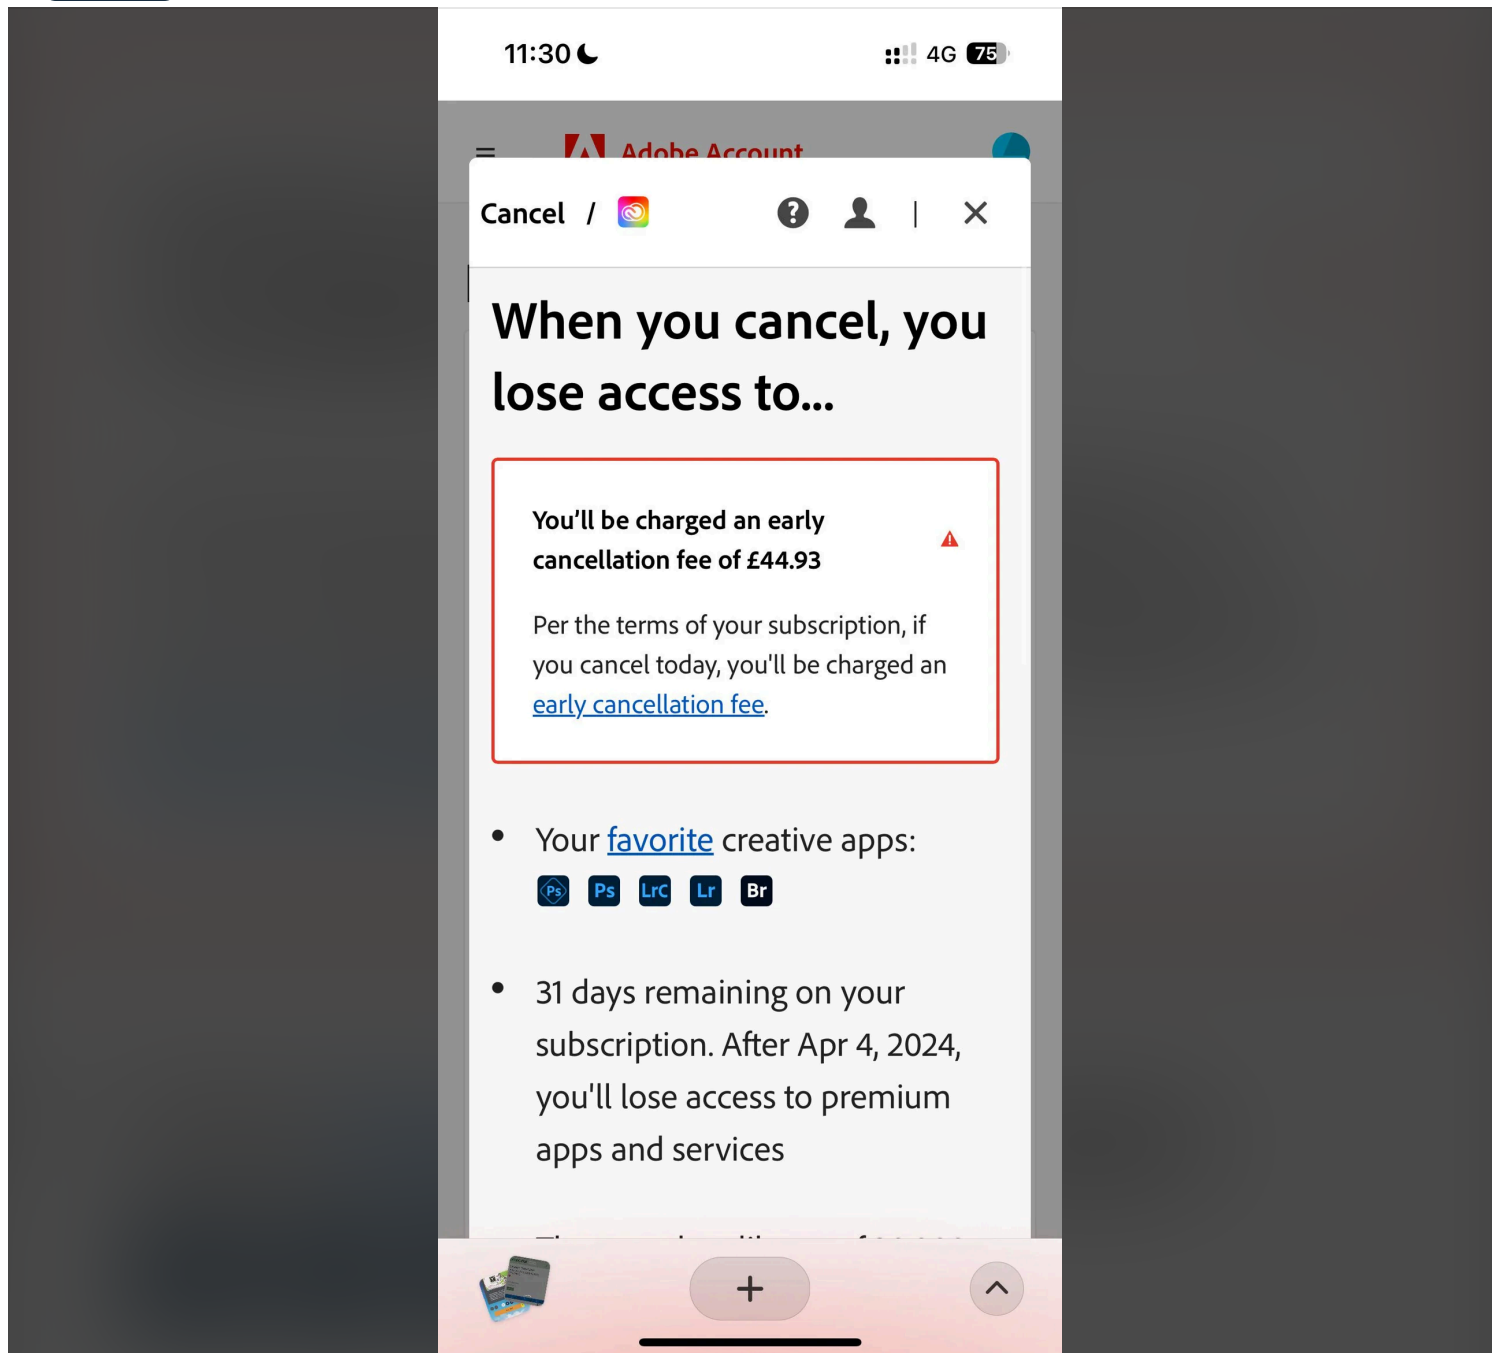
11:30

4G 75

Adobe Account

Cancel /

When you cancel, you lose access to...

You'll be charged an early cancellation fee of £44.93

Per the terms of your subscription, if you cancel today, you'll be charged an early cancellation fee.

• Your favorite creative apps:

Ps Ps LrC Lr Br

• 31 days remaining on your subscription. After Apr 4, 2024, you'll lose access to premium apps and services

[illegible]

+